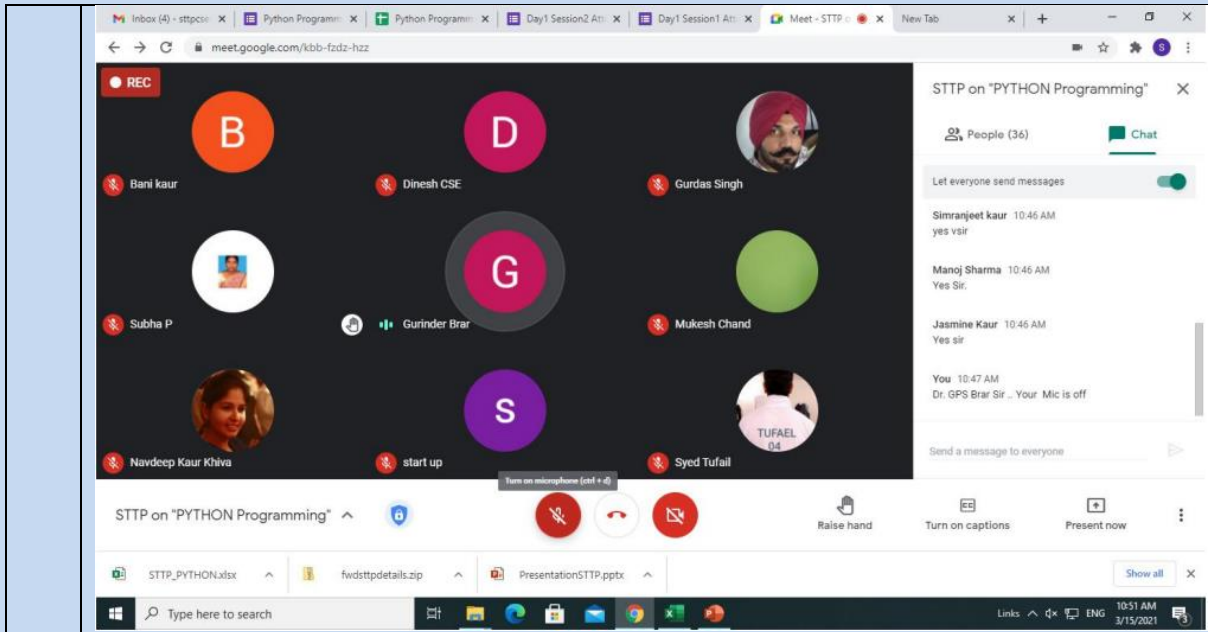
Inbox (4) - sttpcse × | Python Programm × | Python Programm × | Day1 Session2 Att × | Day1 Session1 Att × | Meet - STTP × | New Tab ×

meet.google.com/kbb-fzdz-hzz

REC

B
Bani kaur

D
Dinesh CSE

Gurdas Singh

Subha P

G
Gurinder Brar

Mukesh Chand

Navdeep Kaur Khiva

S
start up

TUFAEL 04
Syed Tufail

STTP on "PYTHON Programming"

People (36)

Chat

Let everyone send messages

Simranjeet kaur 10:46 AM
yes vsir

Manoj Sharma 10:46 AM
Yes Sir.

Jasmine Kaur 10:46 AM
Yes sir

You 10:47 AM
Dr. GPS Brar Sir .. Your Mic is off

Send a message to everyone

Turn on microphone (ctrl + d)

STTP on "PYTHON Programming"

Raise hand

Turn on captions

Present now

STTP_PYTHON.xlsx

fwdsttpdetails.zip

PresentationSTTP.pptx

Show all

Type here to search

Links ENG 10:51 AM 3/15/2021